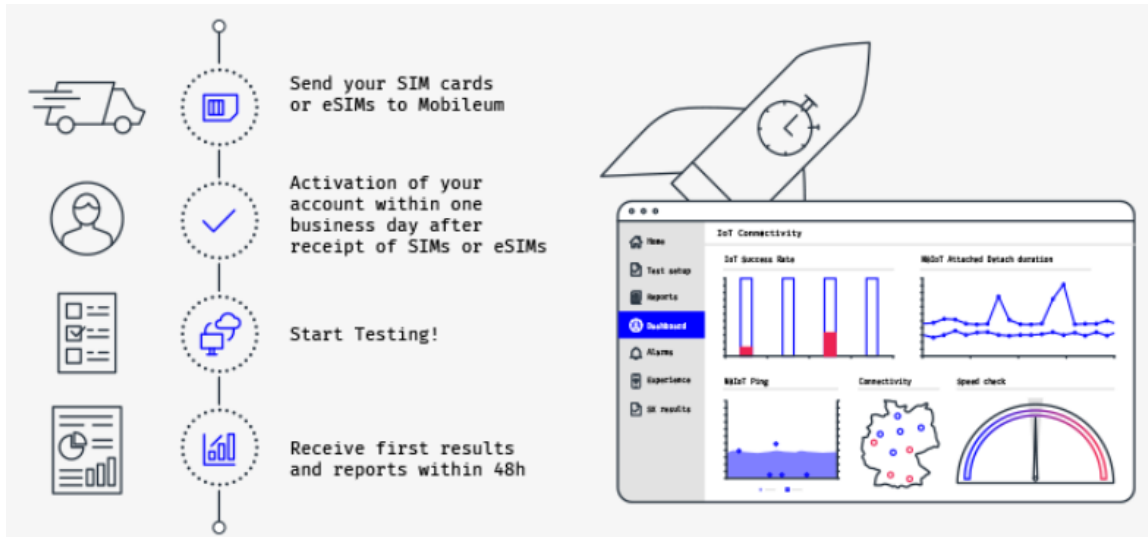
Send your SIM cards or eSIMs to Mobileum

Activation of your account within one business day after receipt of SIMs or eSIMs

Start Testing!

Receive first results and reports within 48h

Home
Test setup
Reports
Dashboard
Alarms
Experience
SX results

IoT Connectivity

IoT Success Rate

NBIoT Attached Detach duration

NBIoT Ping

Connectivity

Speed check